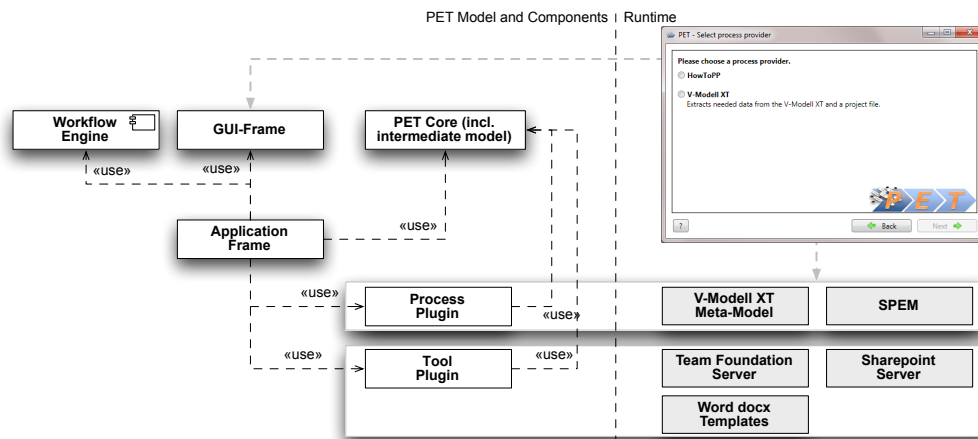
PET Model and Components | Runtime

PET - Select process provider

Please choose a process provider.

HowToPP

V-Modell XT
Extracts needed data from the V-Modell XT and a project file.

PET

?

Back

Next

Workflow Engine

GUI-Frame

PET Core (incl. intermediate model)

«use»

«use»

Application Frame

«use»

«use»

Process Plugin

«use»

«use»

Tool Plugin

«use»

V-Modell XT Meta-Model

SPEM

Team Foundation Server

Sharepoint Server

Word docx Templates